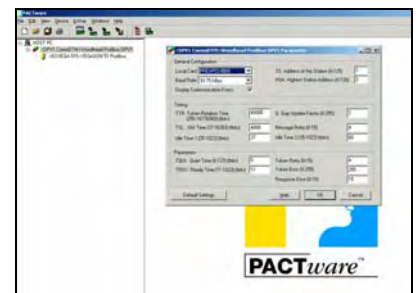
PACTware
File Edit View Device Extras Window Help
HOST PC
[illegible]
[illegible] Parameter
General Configuration
Local Card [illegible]
Baud Rate 93.75 kBaud
Display Communication Errors
TS Address of this Station (0-125)
HSA Highest Station Address (0-126)
Timing
TTR Token Rotation Time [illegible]
TSL Slot Time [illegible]
Idle Time 1 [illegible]
G Gap Update Factor (0-255)
Message Retry (0-15)
Idle Time 2 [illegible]
Parameters
TQUI Quiet Time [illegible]
TRDY Ready Time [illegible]
Token Retry (0-15)
Token Error (0-255)
Response Error (0-15)
Default Settings
Apply
OK
Cancel
PACTware